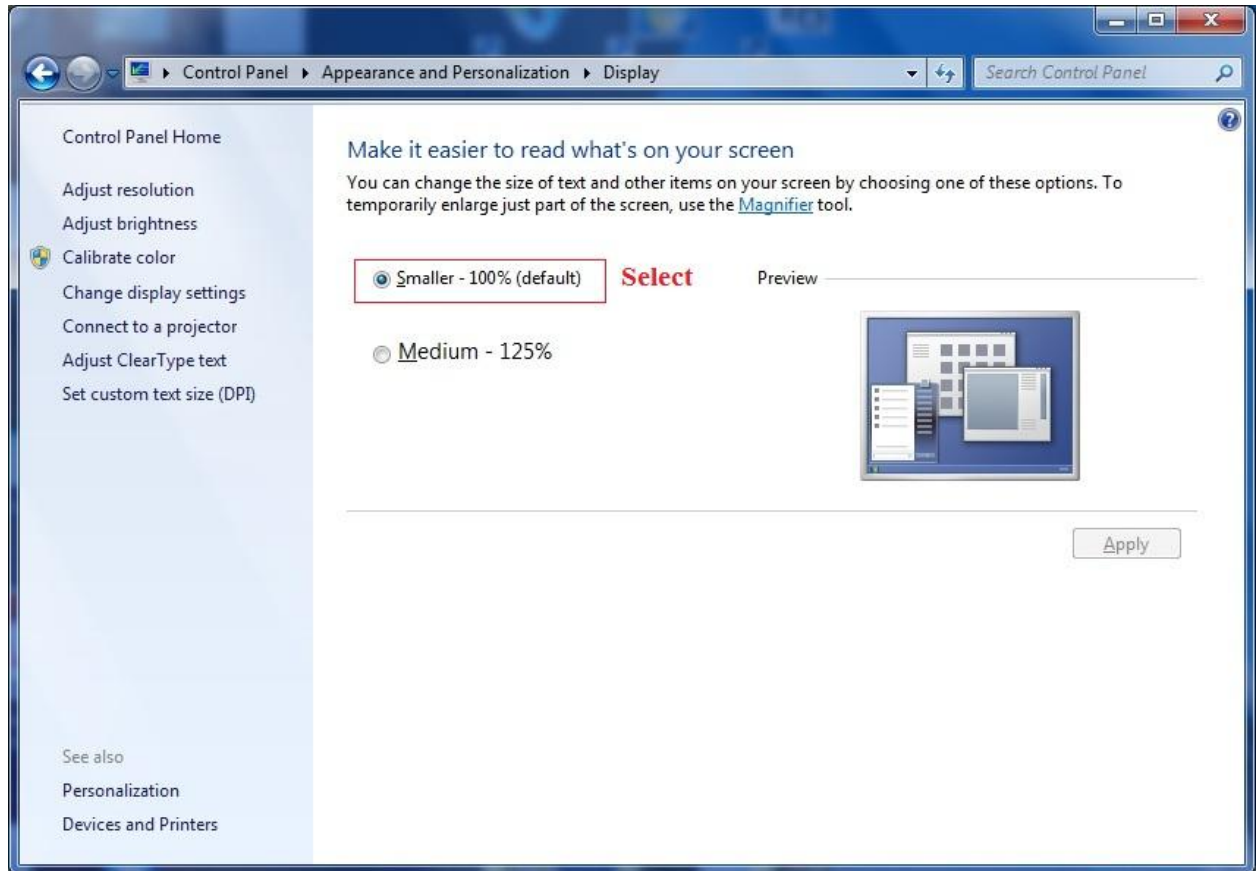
Control Panel ▸ Appearance and Personalization ▸ Display

Search Control Panel

Control Panel Home

Adjust resolution

Adjust brightness

Calibrate color

Change display settings

Connect to a projector

Adjust ClearType text

Set custom text size (DPI)

See also

Personalization

Devices and Printers

Make it easier to read what's on your screen

You can change the size of text and other items on your screen by choosing one of these options. To temporarily enlarge just part of the screen, use the Magnifier tool.

Smaller - 100% (default)

Select

Preview

Medium - 125%

Apply